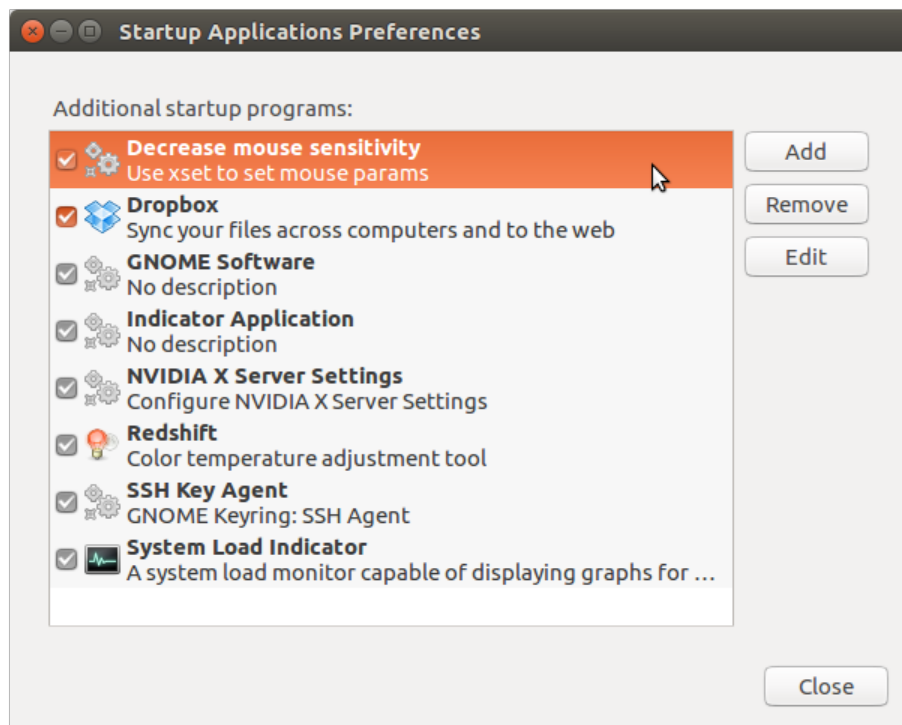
Startup Applications Preferences

Additional startup programs:

Decrease mouse sensitivity
Use xset to set mouse params

Dropbox
Sync your files across computers and to the web

GNOME Software
No description

Indicator Application
No description

NVIDIA X Server Settings
Configure NVIDIA X Server Settings

Redshift
Color temperature adjustment tool

SSH Key Agent
GNOME Keyring: SSH Agent

System Load Indicator
A system load monitor capable of displaying graphs for …

Add
Remove
Edit

Close